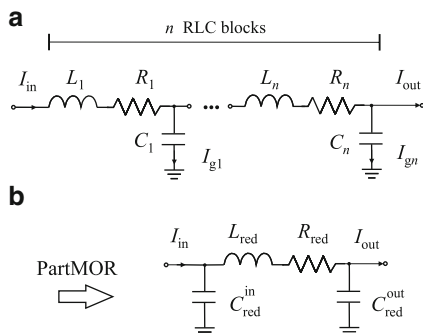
a

$n$ RLC blocks

$I_{\text{in}}$ $L_1$ $R_1$ $L_n$ $R_n$ $I_{\text{out}}$

$C_1$ $I_{g1}$ $C_n$ $I_{gn}$

b

$I_{\text{in}}$ $L_{\text{red}}$ $R_{\text{red}}$ $I_{\text{out}}$

PartMOR

$C_{\text{red}}^{\text{in}}$ $C_{\text{red}}^{\text{out}}$